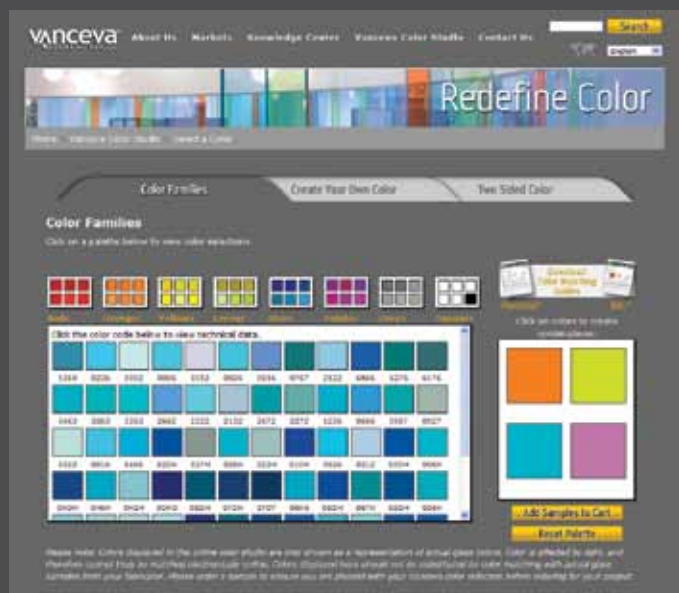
vanceva

About Us Markets Knowledge Center Vanceva Color Studio Contact Us

Search

English

Redefine Color

Home Vanceva Color Studio Select a Color

Color Families

Create Your Own Color

Two Sided Color

Color Families

Click on a palette below to view color selections

Reds Oranges Yellows Greens Blues Violets Greys Neutrals

Click the color code below to view technical data.

Download Color Matching Guide

Click on colors to create sample pieces

Add Samples to Cart

Reset Palette

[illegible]